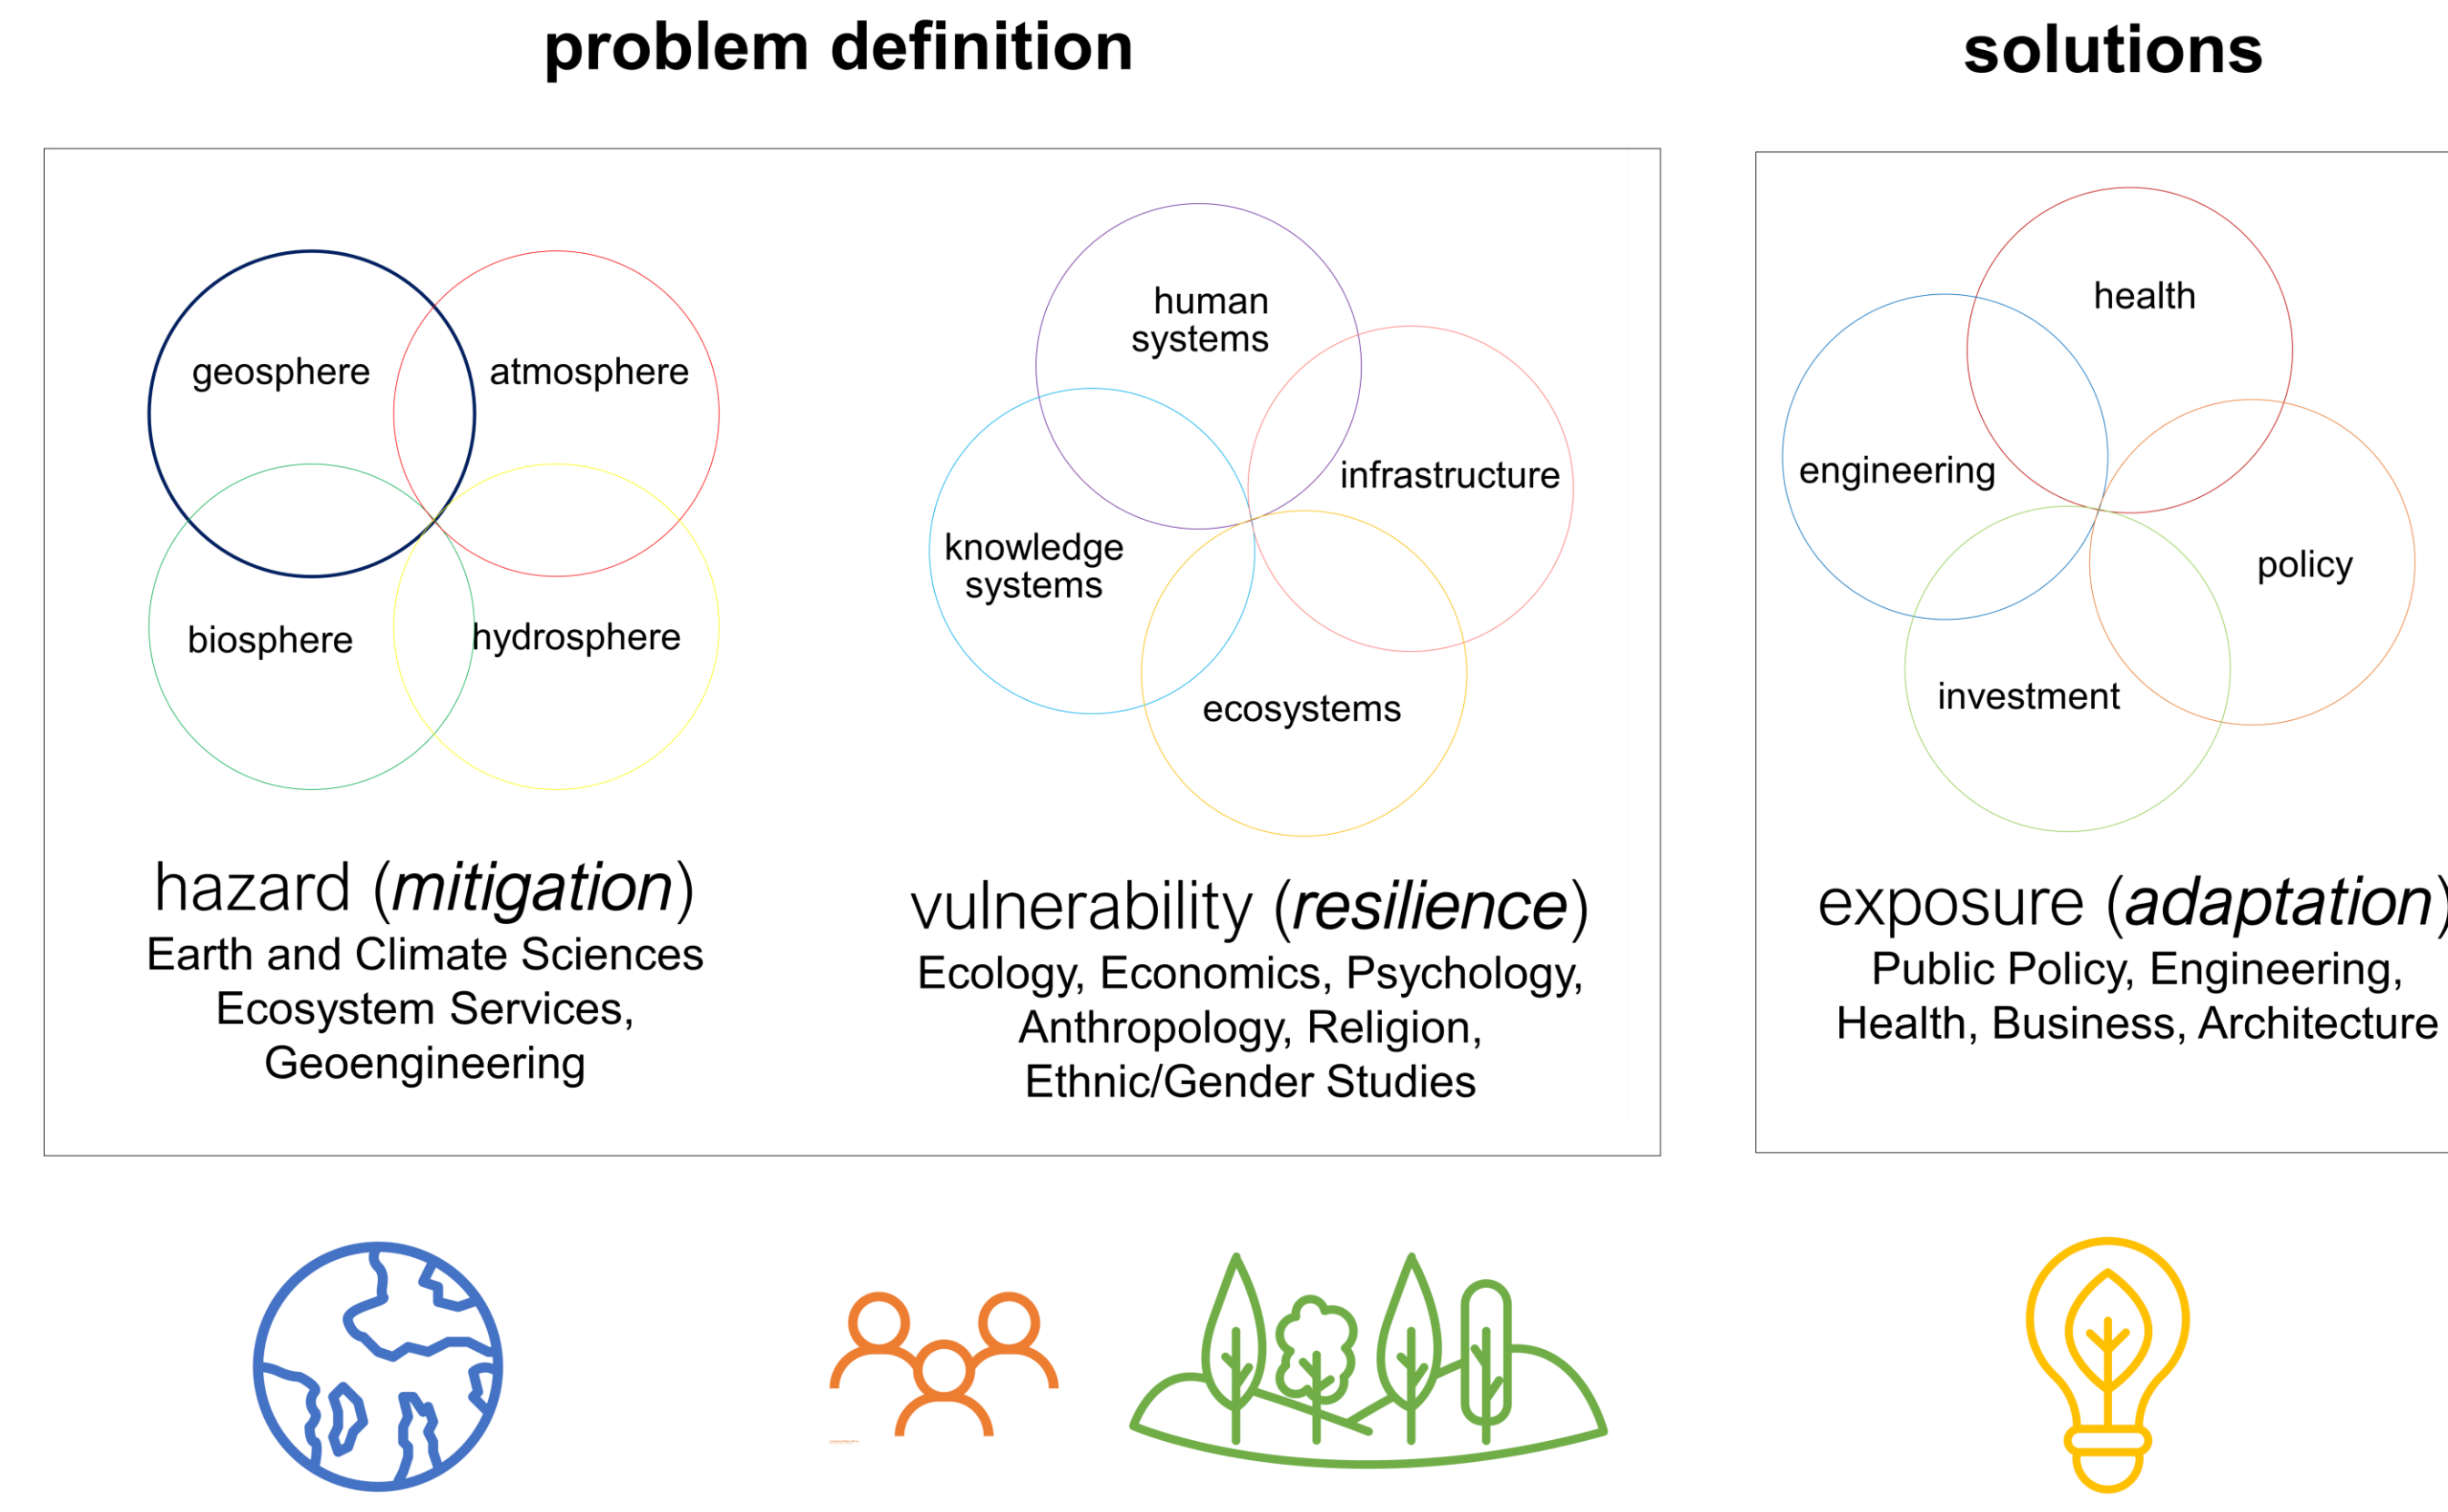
problem definition

solutions

geosphere
atmosphere
biosphere
hydrosphere

hazard (*mitigation*)
Earth and Climate Sciences
Ecosystem Services,
Geoengineering

human systems
infrastructure
knowledge systems
ecosystems

vulnerability (*resilience*)
Ecology, Economics, Psychology,
Anthropology, Religion,
Ethnic/Gender Studies

health
engineering
policy
investment

exposure (*adaptation*)
Public Policy, Engineering,
Health, Business, Architecture